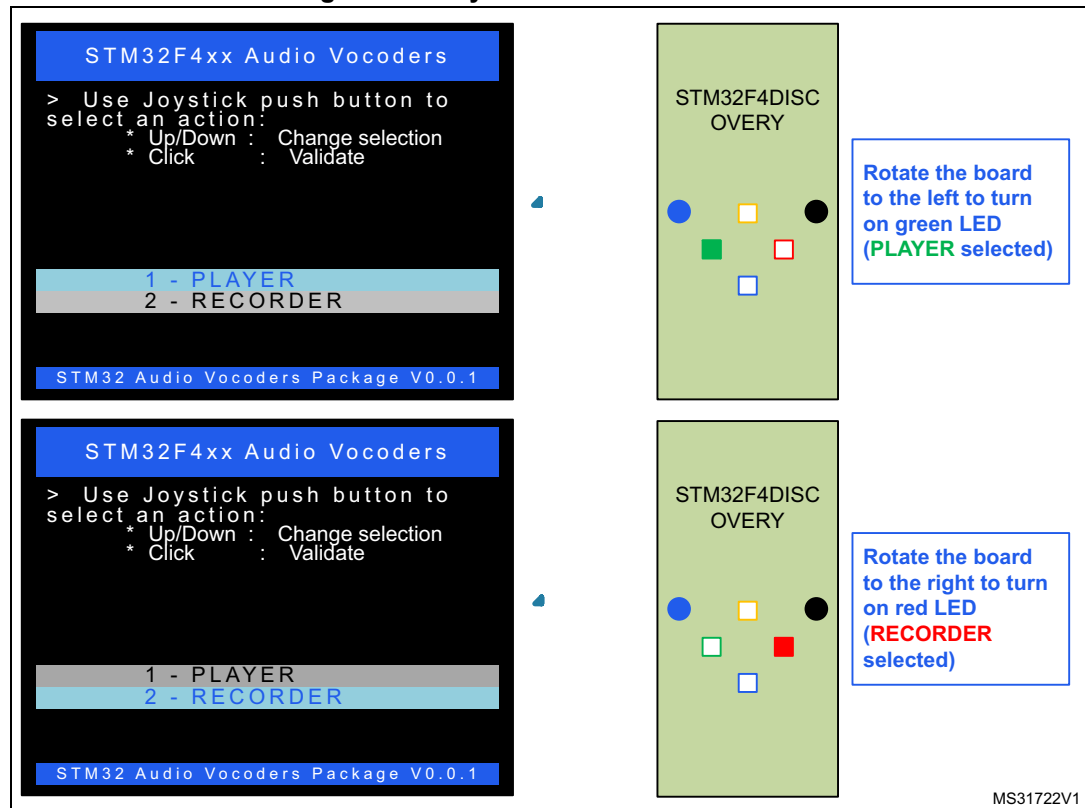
STM32F4xx Audio Vocoders

> Use Joystick push button to select an action:
* Up/Down : Change selection
* Click : Validate

1 - PLAYER
2 - RECORDER

STM32 Audio Vocoders Package V0.0.1

STM32F4DISCOVERY

Rotate the board to the left to turn on green LED (PLAYER selected)

STM32F4xx Audio Vocoders

> Use Joystick push button to select an action:
* Up/Down : Change selection
* Click : Validate

1 - PLAYER
2 - RECORDER

STM32 Audio Vocoders Package V0.0.1

STM32F4DISCOVERY

Rotate the board to the right to turn on red LED (RECORDER selected)

MS31722V1